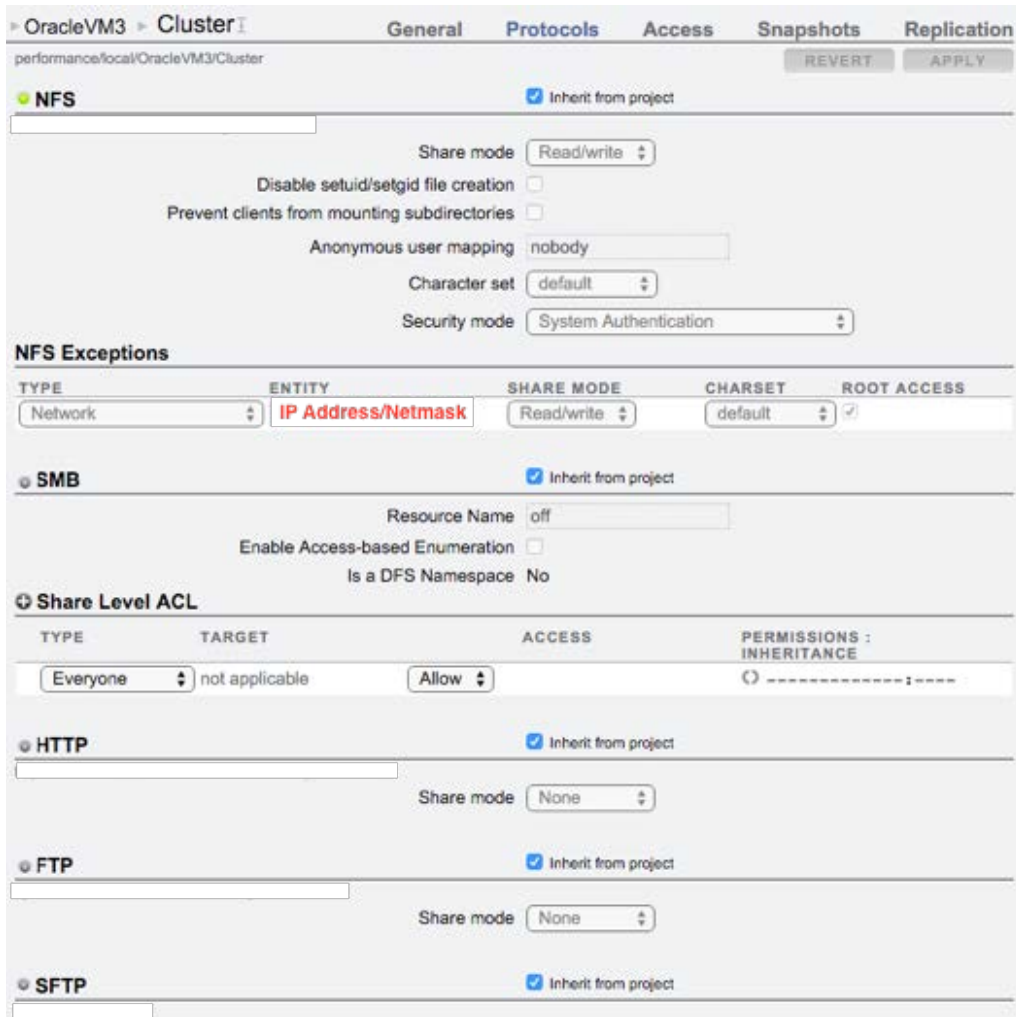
OracleVM3 ▸ Cluster

General Protocols Access Snapshots Replication

performance/local/OracleVM3/Cluster

REVERT APPLY

NFS

Inherit from project

Share mode Read/write

Disable setuid/setgid file creation

Prevent clients from mounting subdirectories

Anonymous user mapping nobody

Character set default

Security mode System Authentication

NFS Exceptions

| TYPE | ENTITY | SHARE MODE | CHARSET | ROOT ACCESS |
|---|---|---|---|---|
| Network | IP Address/Netmask | Read/write | default | ✓ |

SMB

Inherit from project

Resource Name off

Enable Access-based Enumeration

Is a DFS Namespace No

Share Level ACL

| TYPE | TARGET | ACCESS | PERMISSIONS : INHERITANCE |
|---|---|---|---|
| Everyone | not applicable | Allow | --------------:---- |

HTTP

Inherit from project

Share mode None

FTP

Inherit from project

Share mode None

SFTP

Inherit from project